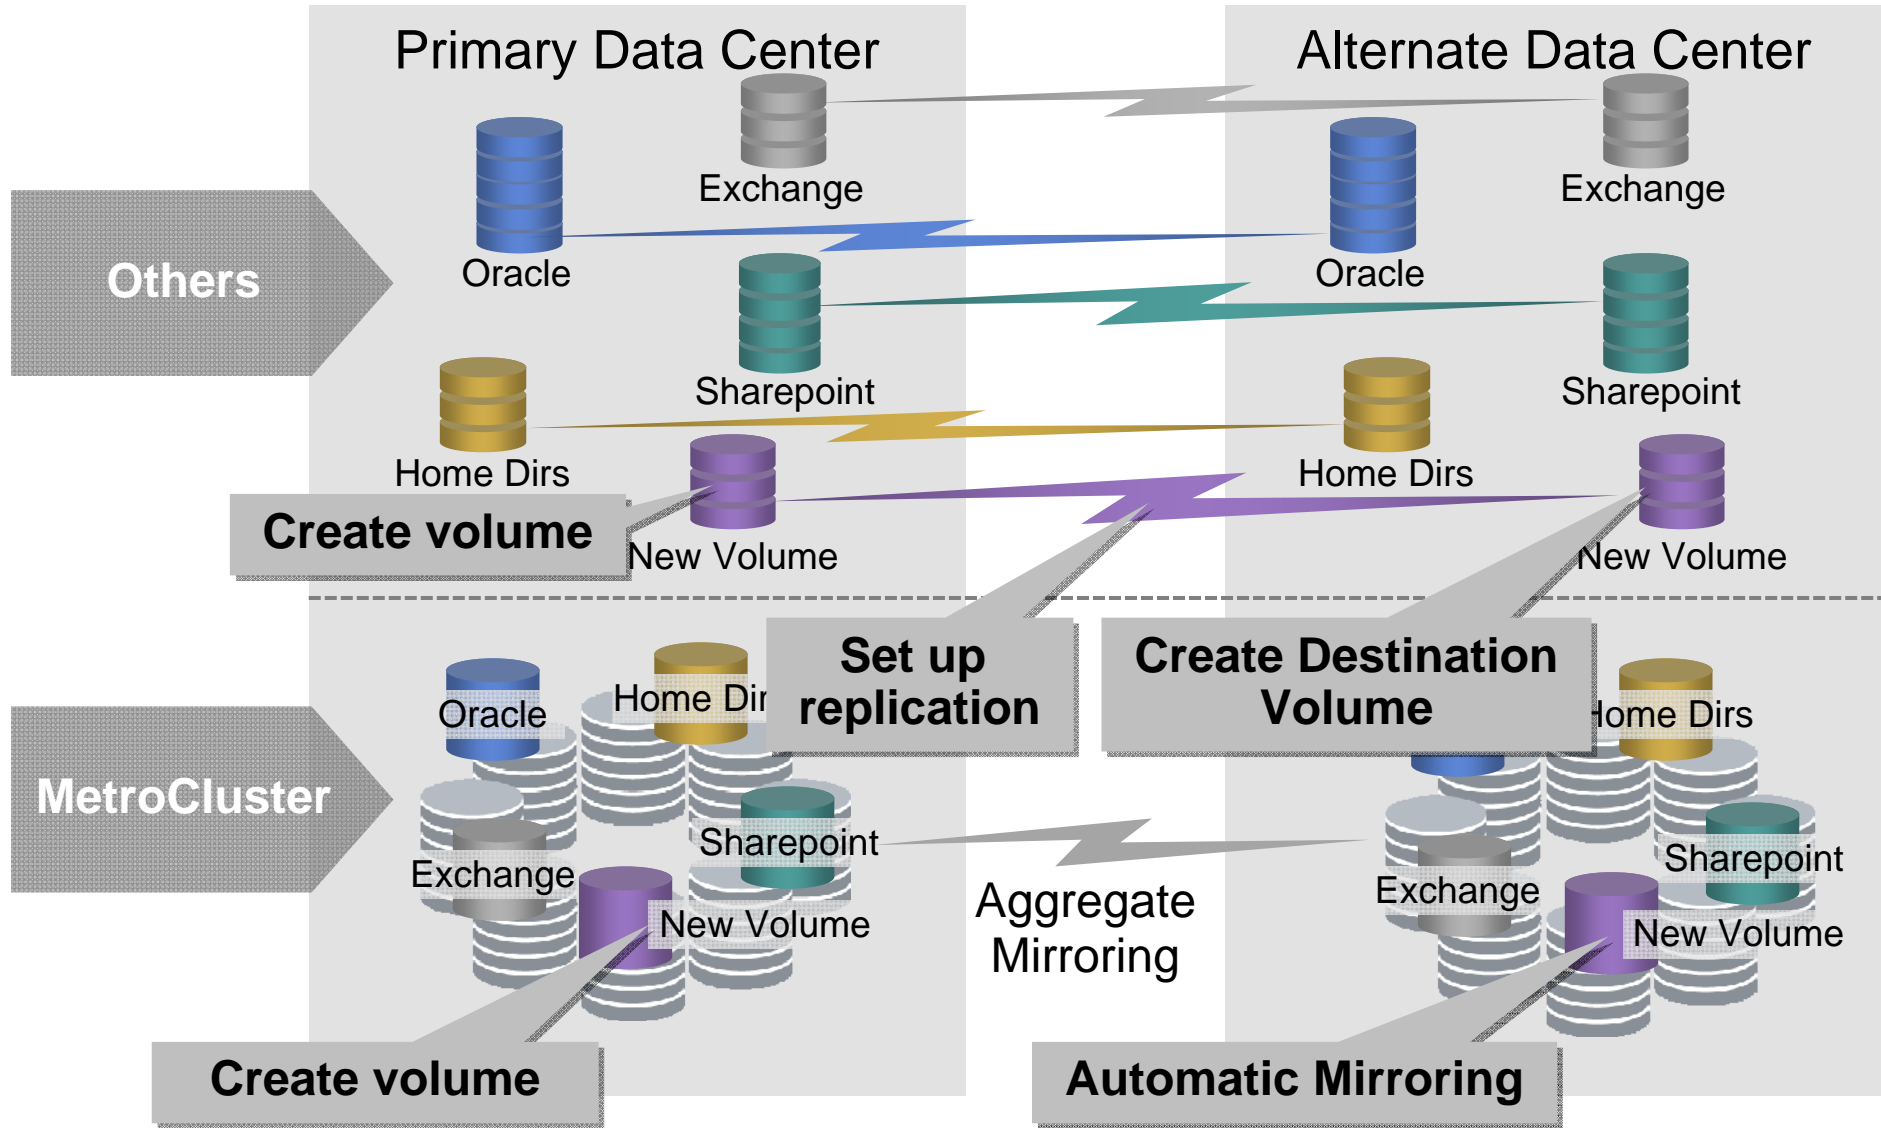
Primary Data Center

Alternate Data Center

Others

Exchange

Oracle

Sharepoint

Home Dirs

Create volume

New Volume

Exchange

Oracle

Sharepoint

Home Dirs

New Volume

MetroCluster

Oracle

Home Dir

Set up replication

Create Destination Volume

Home Dirs

Exchange

Sharepoint

New Volume

Aggregate Mirroring

Exchange

Sharepoint

New Volume

Create volume

Automatic Mirroring